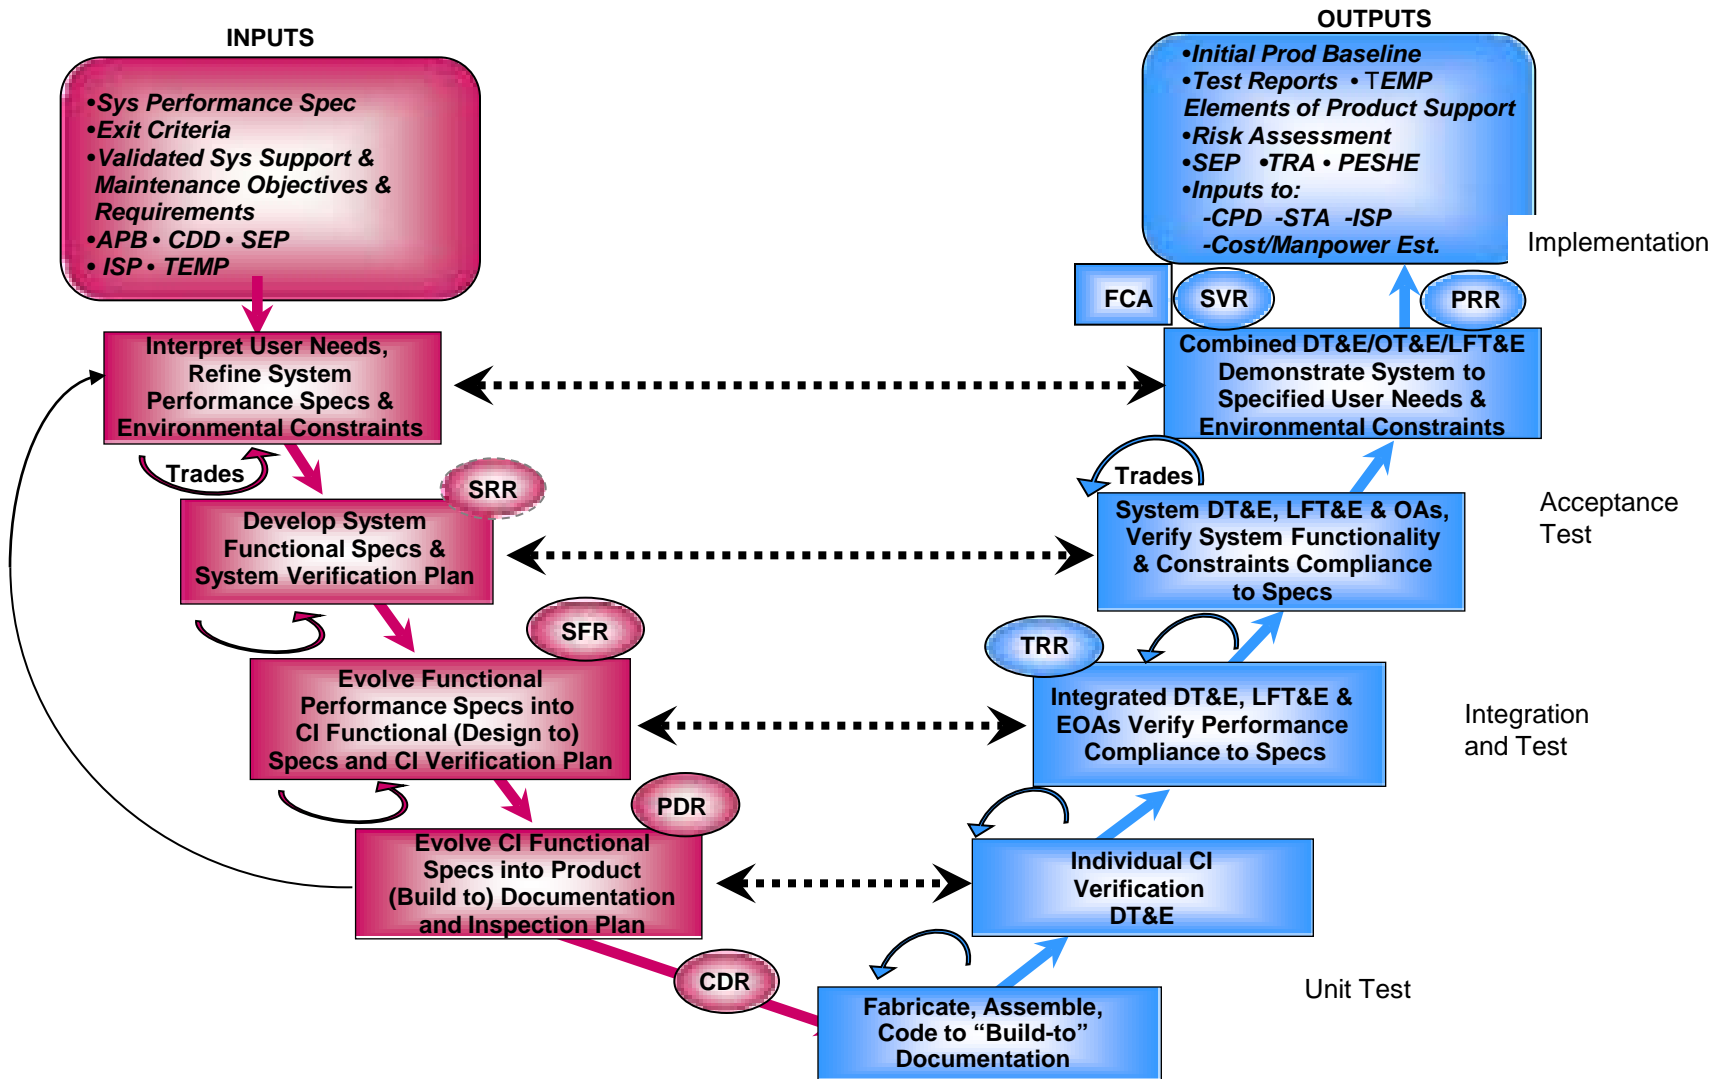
INPUTS

•Sys Performance Spec
•Exit Criteria
•Validated Sys Support & Maintenance Objectives & Requirements
•APB • CDD • SEP
• ISP • TEMP

OUTPUTS

•Initial Prod Baseline
•Test Reports • TEMP
Elements of Product Support
•Risk Assessment
•SEP •TRA • PESHE
•Inputs to:
-CPD -STA -ISP
-Cost/Manpower Est.

Implementation

FCA

SVR

PRR

Interpret User Needs, Refine System Performance Specs & Environmental Constraints

Combined DT&E/OT&E/LFT&E Demonstrate System to Specified User Needs & Environmental Constraints

Trades

Trades

SRR

Develop System Functional Specs & System Verification Plan

System DT&E, LFT&E & OAs, Verify System Functionality & Constraints Compliance to Specs

Acceptance Test

SFR

TRR

Evolve Functional Performance Specs into CI Functional (Design to) Specs and CI Verification Plan

Integrated DT&E, LFT&E & EOAs Verify Performance Compliance to Specs

Integration and Test

PDR

Evolve CI Functional Specs into Product (Build to) Documentation and Inspection Plan

Individual CI Verification DT&E

CDR

Unit Test

Fabricate, Assemble, Code to “Build-to” Documentation